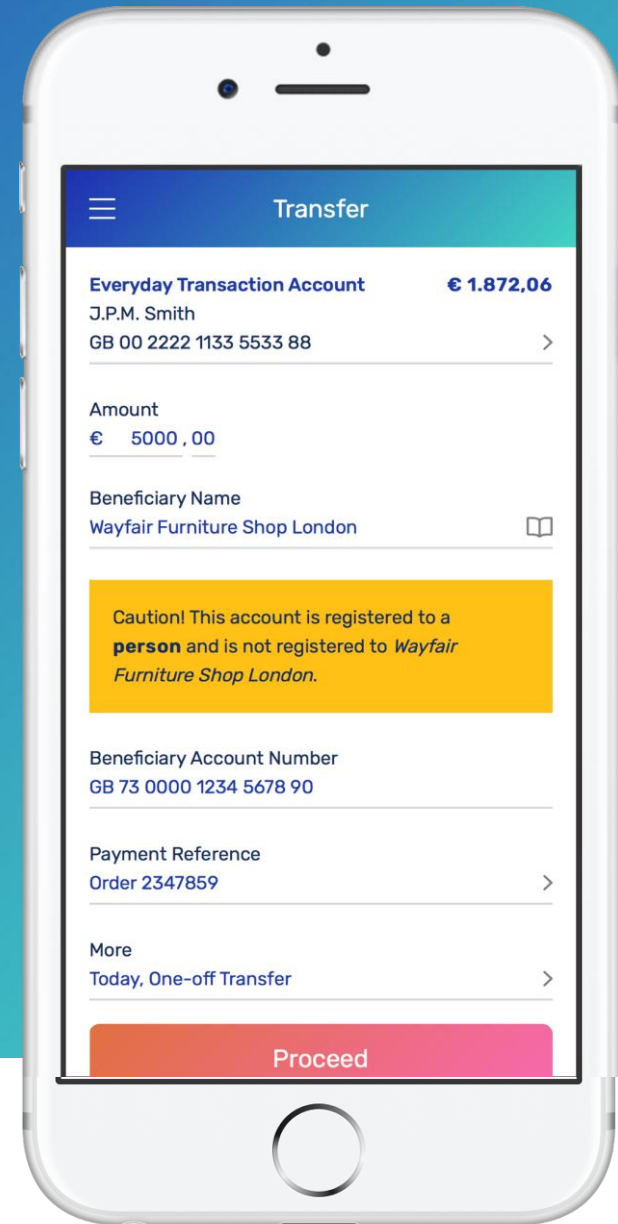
Transfer

Everyday Transaction Account € 1.872,06
J.P.M. Smith
GB 00 2222 1133 5533 88

Amount
€ 5000 , 00

Beneficiary Name
Wayfair Furniture Shop London

Caution! This account is registered to a **person** and is not registered to *Wayfair Furniture Shop London*.

Beneficiary Account Number
GB 73 0000 1234 5678 90

Payment Reference
Order 2347859

More
Today, One-off Transfer

Proceed